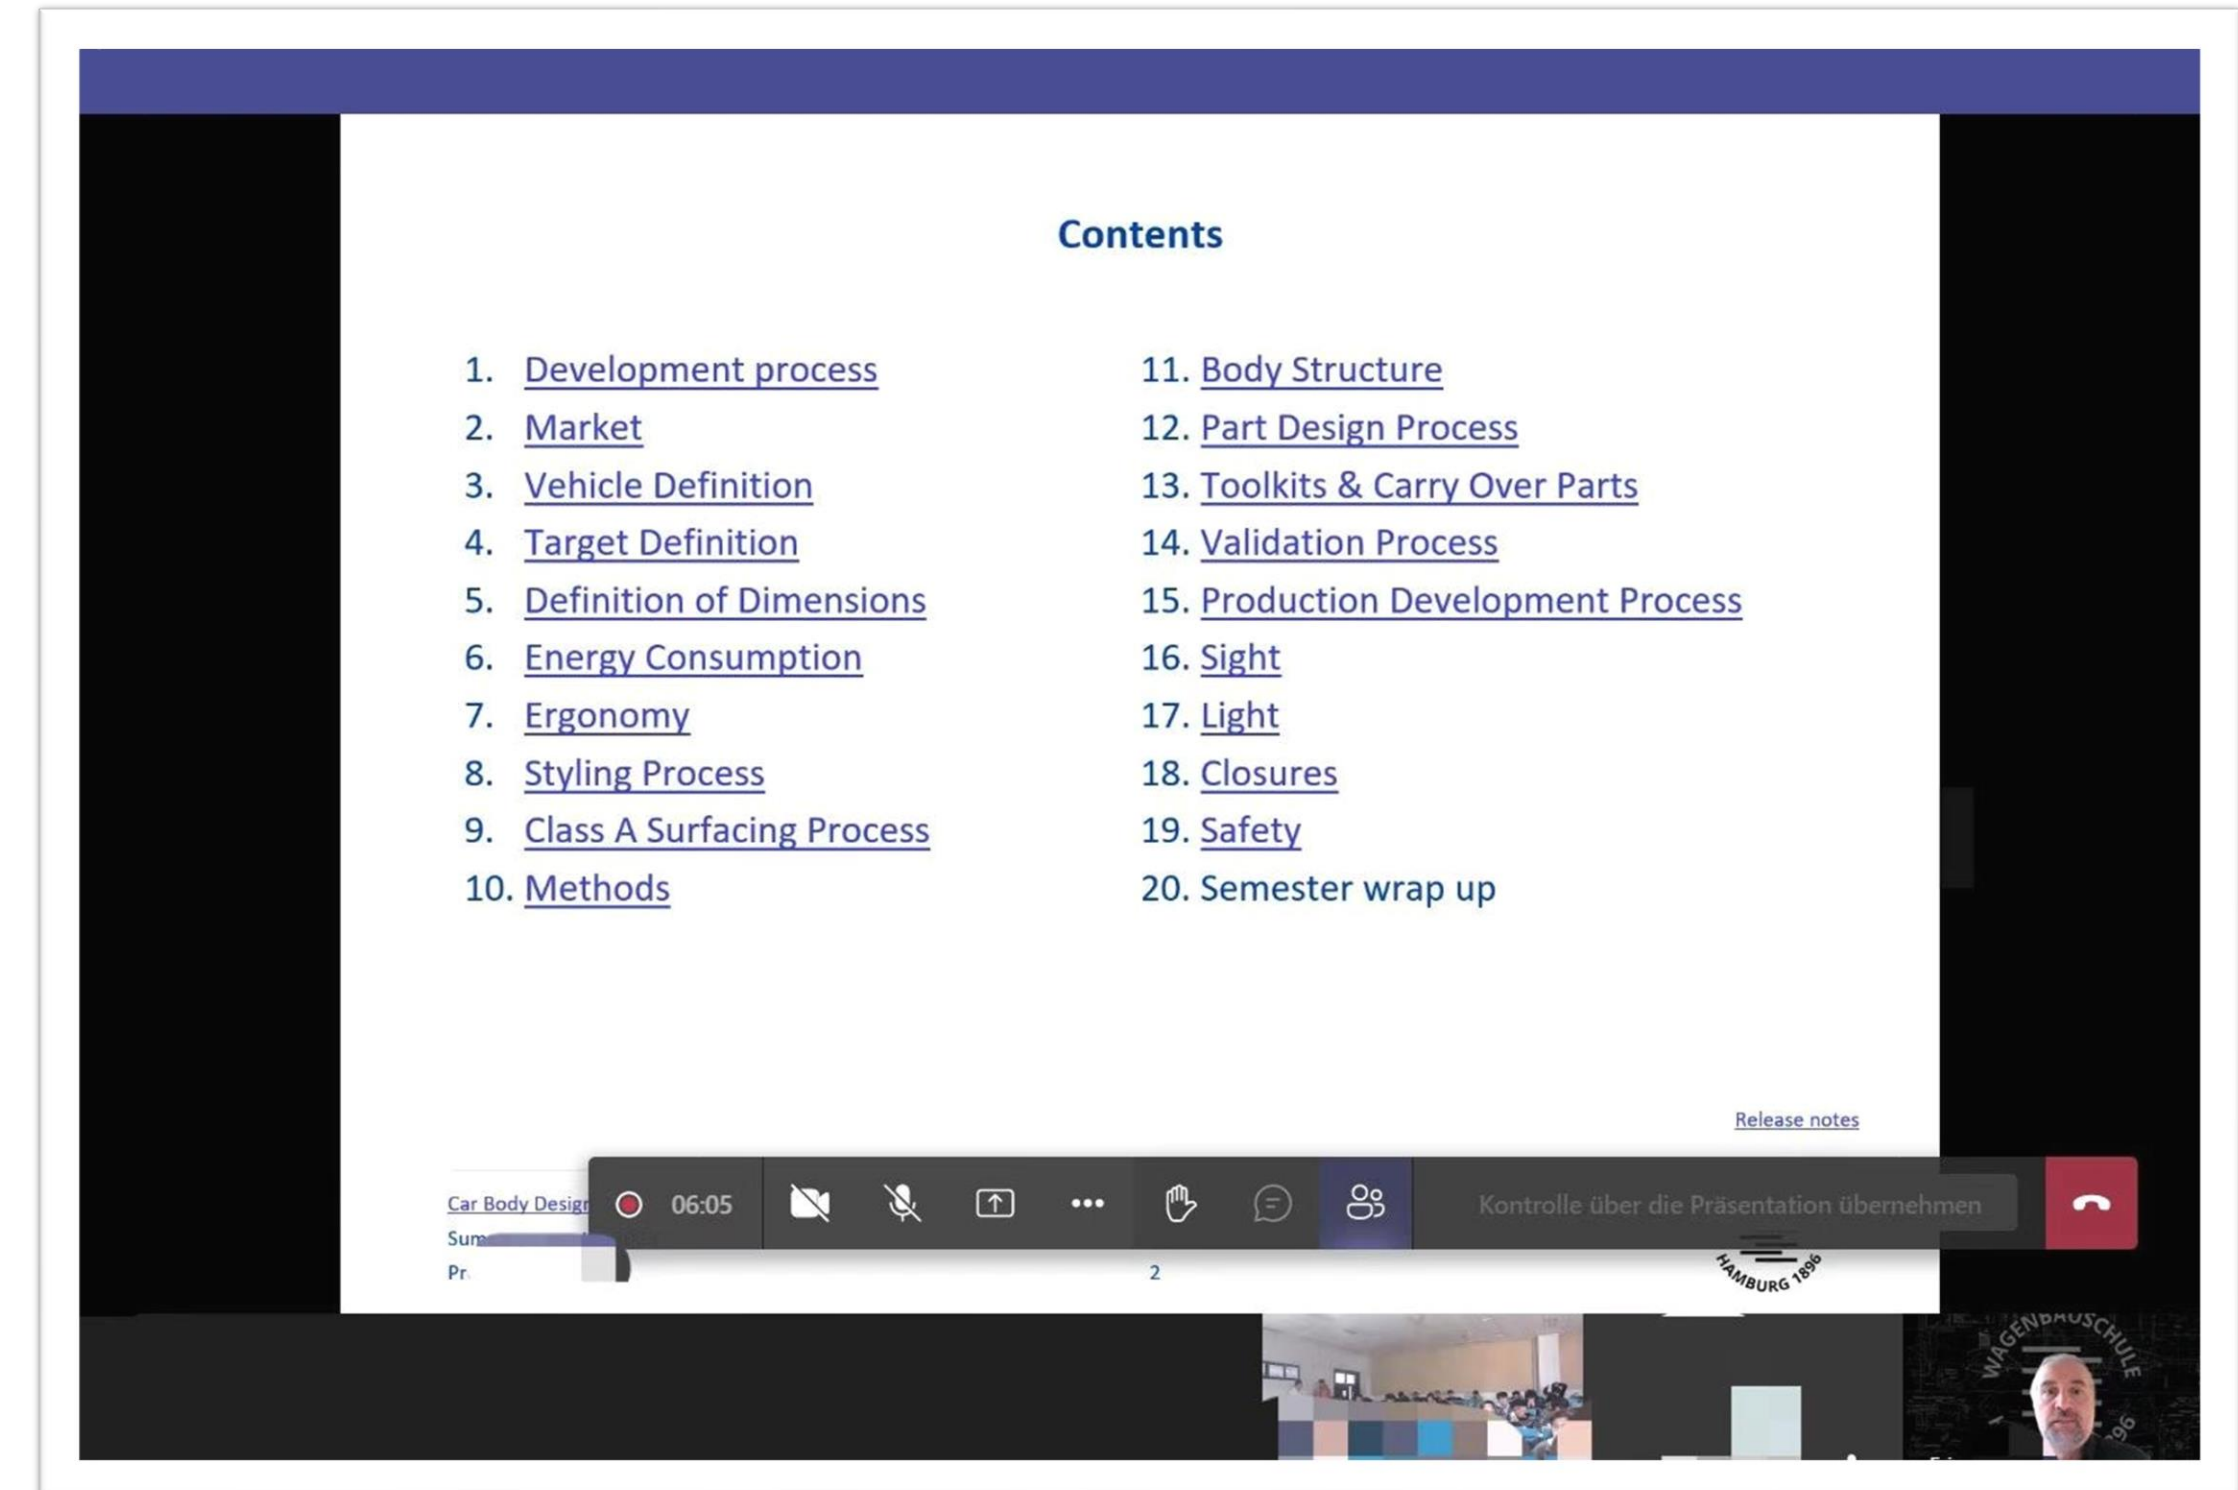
Contents

1. Development process
2. Market
3. Vehicle Definition
4. Target Definition
5. Definition of Dimensions
6. Energy Consumption
7. Ergonomy
8. Styling Process
9. Class A Surfacing Process
10. Methods

11. Body Structure
12. Part Design Process
13. Toolkits & Carry Over Parts
14. Validation Process
15. Production Development Process
16. Sight
17. Light
18. Closures
19. Safety
20. Semester wrap up

Release notes

Car Body Desig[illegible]
Sum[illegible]
Pr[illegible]

06:05

Kontrolle über die Präsentation übernehmen

2

HAMBURG 1896

WAGENBAUSCHULE